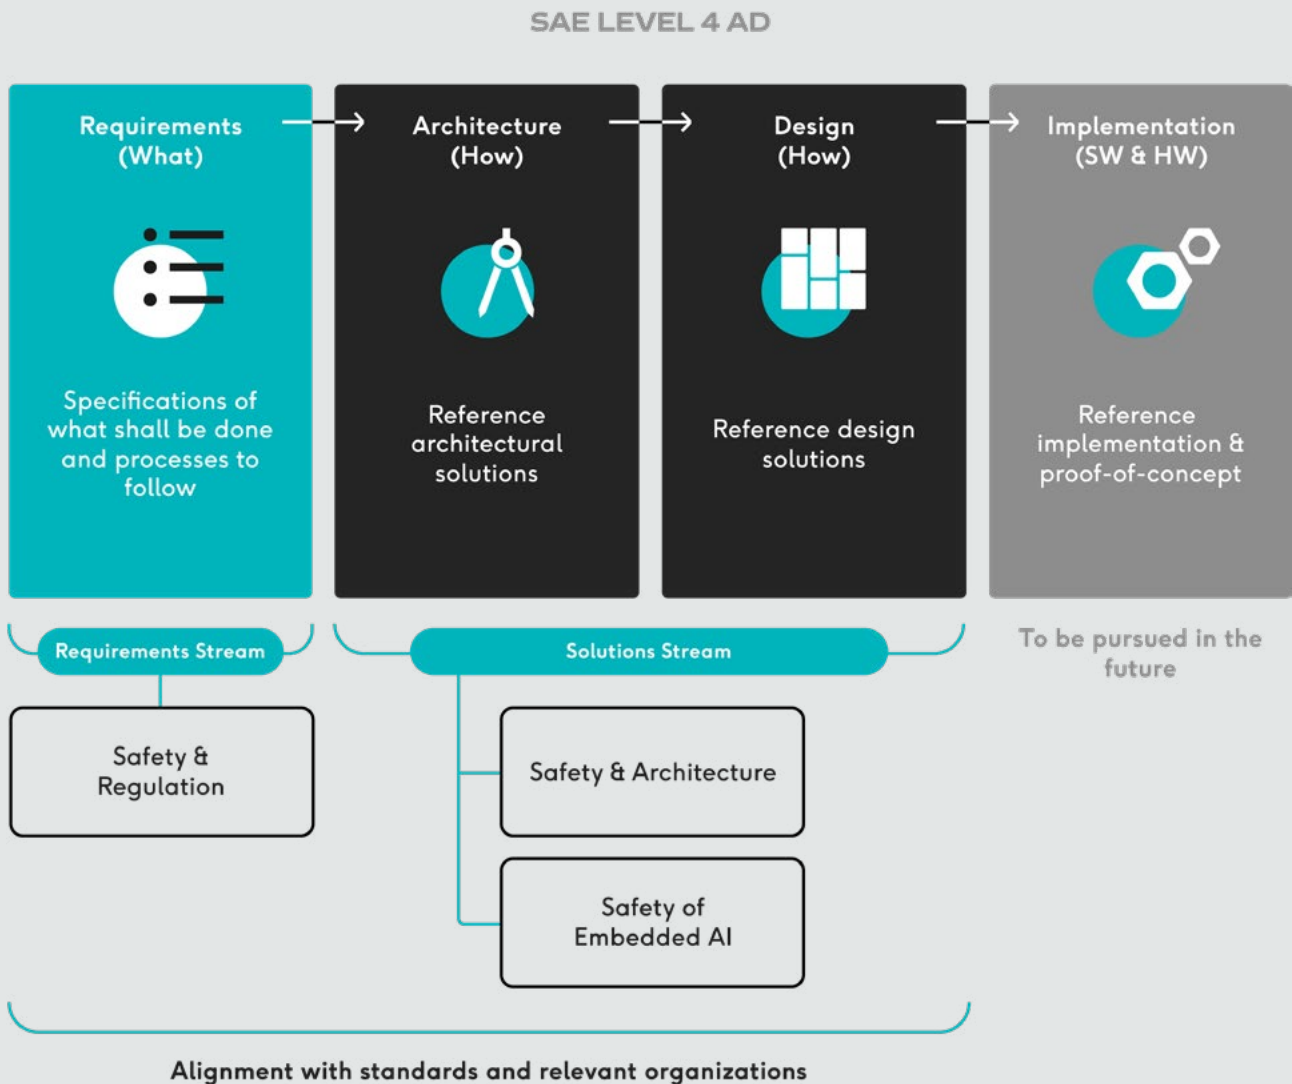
SAE LEVEL 4 AD

Requirements (What)

Specifications of what shall be done and processes to follow

Architecture (How)

Reference architectural solutions

Design (How)

Reference design solutions

Implementation (SW & HW)

Reference implementation & proof-of-concept

Requirements Stream

Safety & Regulation

Solutions Stream

Safety & Architecture

Safety of Embedded AI

To be pursued in the future

Alignment with standards and relevant organizations